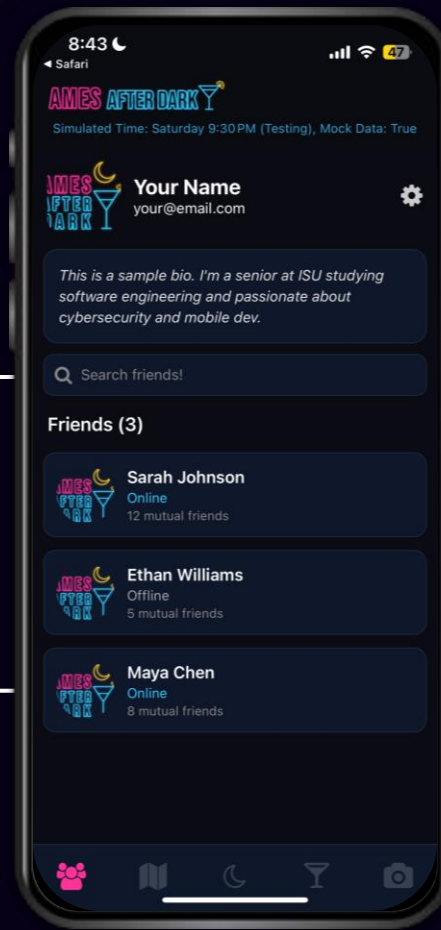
8:43
◀ Safari
47

AMES AFTER DARK

Simulated Time: Saturday 9:30 PM (Testing), Mock Data: True

AMES AFTER DARK

Your Name
your@email.com

This is a sample bio. I'm a senior at ISU studying software engineering and passionate about cybersecurity and mobile dev.

Search friends!

Friends (3)

Sarah Johnson
Online
12 mutual friends

Ethan Williams
Offline
5 mutual friends

Maya Chen
Online
8 mutual friends